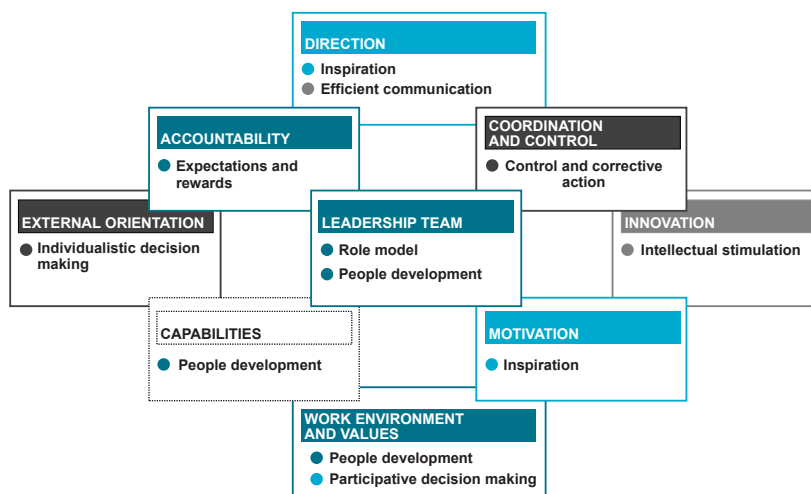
DIRECTION
Inspiration
Efficient communication

ACCOUNTABILITY
Expectations and rewards

COORDINATION AND CONTROL
Control and corrective action

EXTERNAL ORIENTATION
Individualistic decision making

LEADERSHIP TEAM
Role model
People development

INNOVATION
Intellectual stimulation

CAPABILITIES
People development

MOTIVATION
Inspiration

WORK ENVIRONMENT AND VALUES
People development
Participative decision making